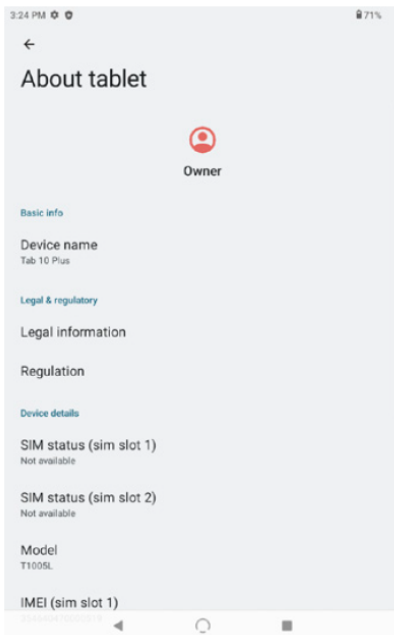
3:24 PM
71%

←

About tablet

Owner

Basic info

Device name
Tab 10 Plus

Legal & regulatory

Legal information

Regulation

Device details

SIM status (sim slot 1)
Not available

SIM status (sim slot 2)
Not available

Model
T1005L

IMEI (sim slot 1)
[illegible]